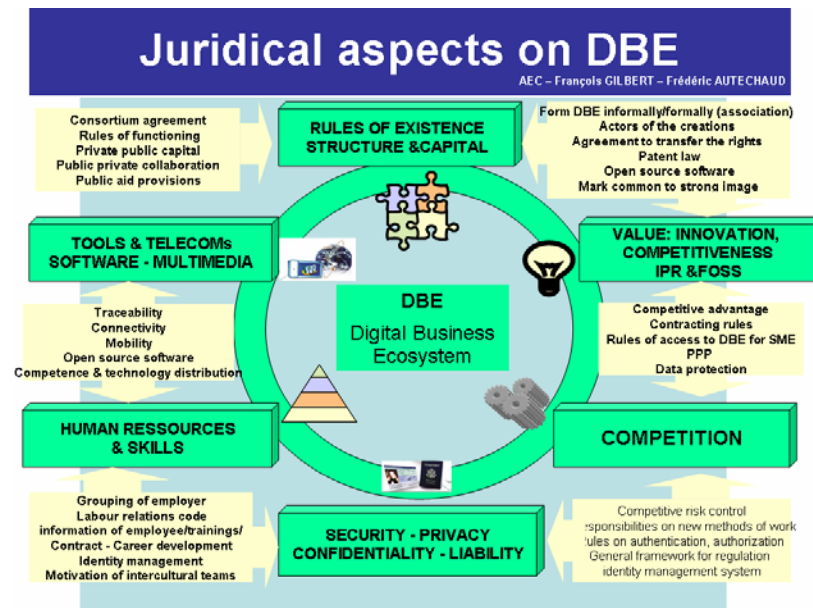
Juridical aspects on DBE

AEC – François GILBERT – Frédéric AUTECHAUD

Consortium agreement
Rules of functioning
Private public capital
Public private collaboration
Public aid provisions

RULES OF EXISTENCE
STRUCTURE &CAPITAL

Form DBE informally/formally (association)
Actors of the creations
Agreement to transfer the rights
Patent law
Open source software
Mark common to strong image

TOOLS & TELECOMs
SOFTWARE - MULTIMEDIA

VALUE: INNOVATION, COMPETITIVENESS
IPR &FOSS

DBE
Digital Business Ecosystem

Traceability
Connectivity
Mobility
Open source software
Competence & technology distribution

Competitive advantage
Contracting rules
Rules of access to DBE for SME
PPP
Data protection

HUMAN RESSOURCES
& SKILLS

COMPETITION

Grouping of employer
Labour relations code
information of employee/trainings/
Contract - Career development
Identity management
Motivation of intercultural teams

SECURITY - PRIVACY
CONFIDENTIALITY - LIABILITY

Competitive risk control
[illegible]esponsibilities on new methods of work
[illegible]ules on authentication, authorization
General framework for regulation
identity management system